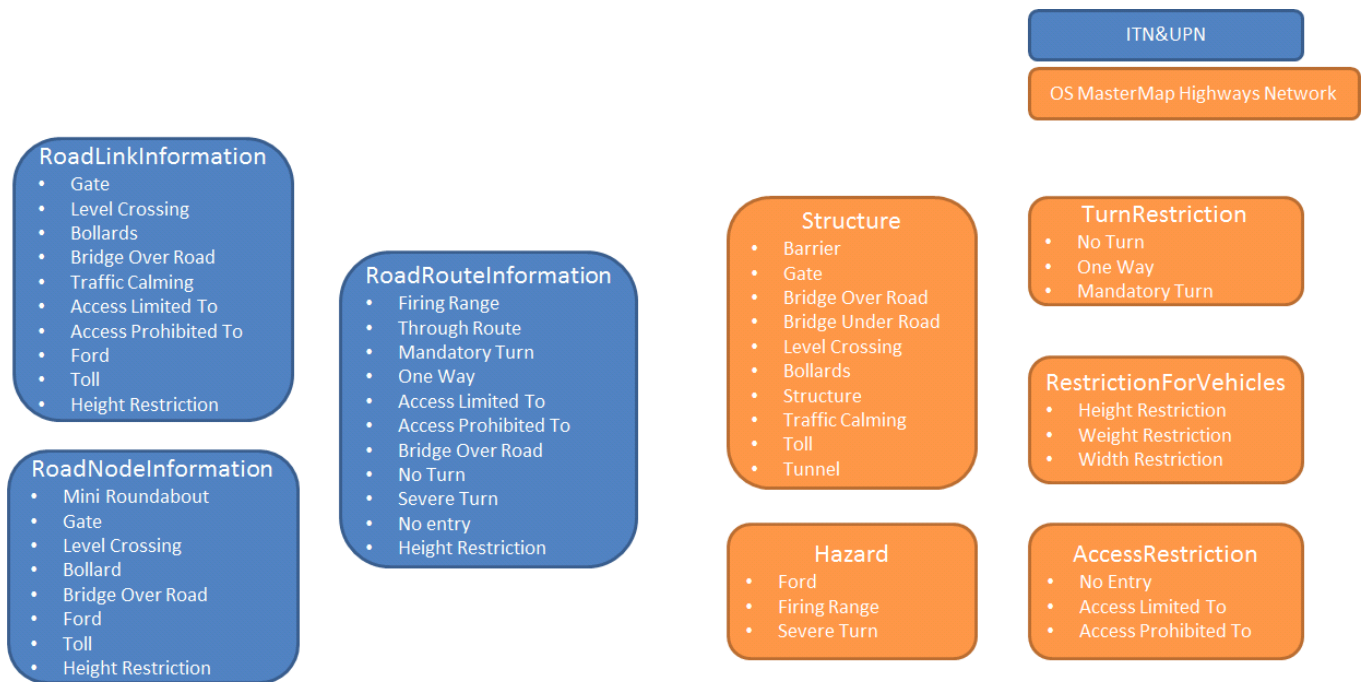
ITN&UPN

OS MasterMap Highways Network

RoadLinkInformation
- Gate
- Level Crossing
- Bollards
- Bridge Over Road
- Traffic Calming
- Access Limited To
- Access Prohibited To
- Ford
- Toll
- Height Restriction

RoadNodeInformation
- Mini Roundabout
- Gate
- Level Crossing
- Bollard
- Bridge Over Road
- Ford
- Toll
- Height Restriction

RoadRouteInformation
- Firing Range
- Through Route
- Mandatory Turn
- One Way
- Access Limited To
- Access Prohibited To
- Bridge Over Road
- No Turn
- Severe Turn
- No entry
- Height Restriction

Structure
- Barrier
- Gate
- Bridge Over Road
- Bridge Under Road
- Level Crossing
- Bollards
- Structure
- Traffic Calming
- Toll
- Tunnel

Hazard
- Ford
- Firing Range
- Severe Turn

TurnRestriction
- No Turn
- One Way
- Mandatory Turn

RestrictionForVehicles
- Height Restriction
- Weight Restriction
- Width Restriction

AccessRestriction
- No Entry
- Access Limited To
- Access Prohibited To